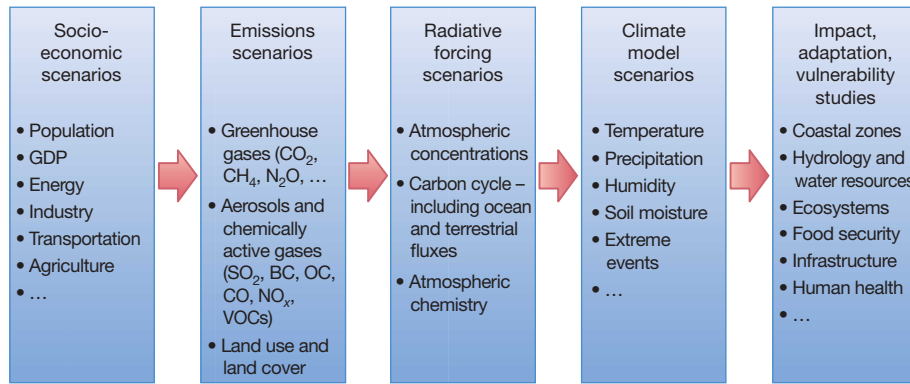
Socio-economic scenarios

• Population
• GDP
• Energy
• Industry
• Transportation
• Agriculture
• …

Emissions scenarios

• Greenhouse gases ($CO_2$, $CH_4$, $N_2O$, …
• Aerosols and chemically active gases ($SO_2$, BC, OC, CO, $NO_x$, VOCs)
• Land use and land cover

Radiative forcing scenarios

• Atmospheric concentrations
• Carbon cycle – including ocean and terrestrial fluxes
• Atmospheric chemistry

Climate model scenarios

• Temperature
• Precipitation
• Humidity
• Soil moisture
• Extreme events
• …

Impact, adaptation, vulnerability studies

• Coastal zones
• Hydrology and water resource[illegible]
• Ecosystems
• Food security
• Infrastructure
• Human health
• …